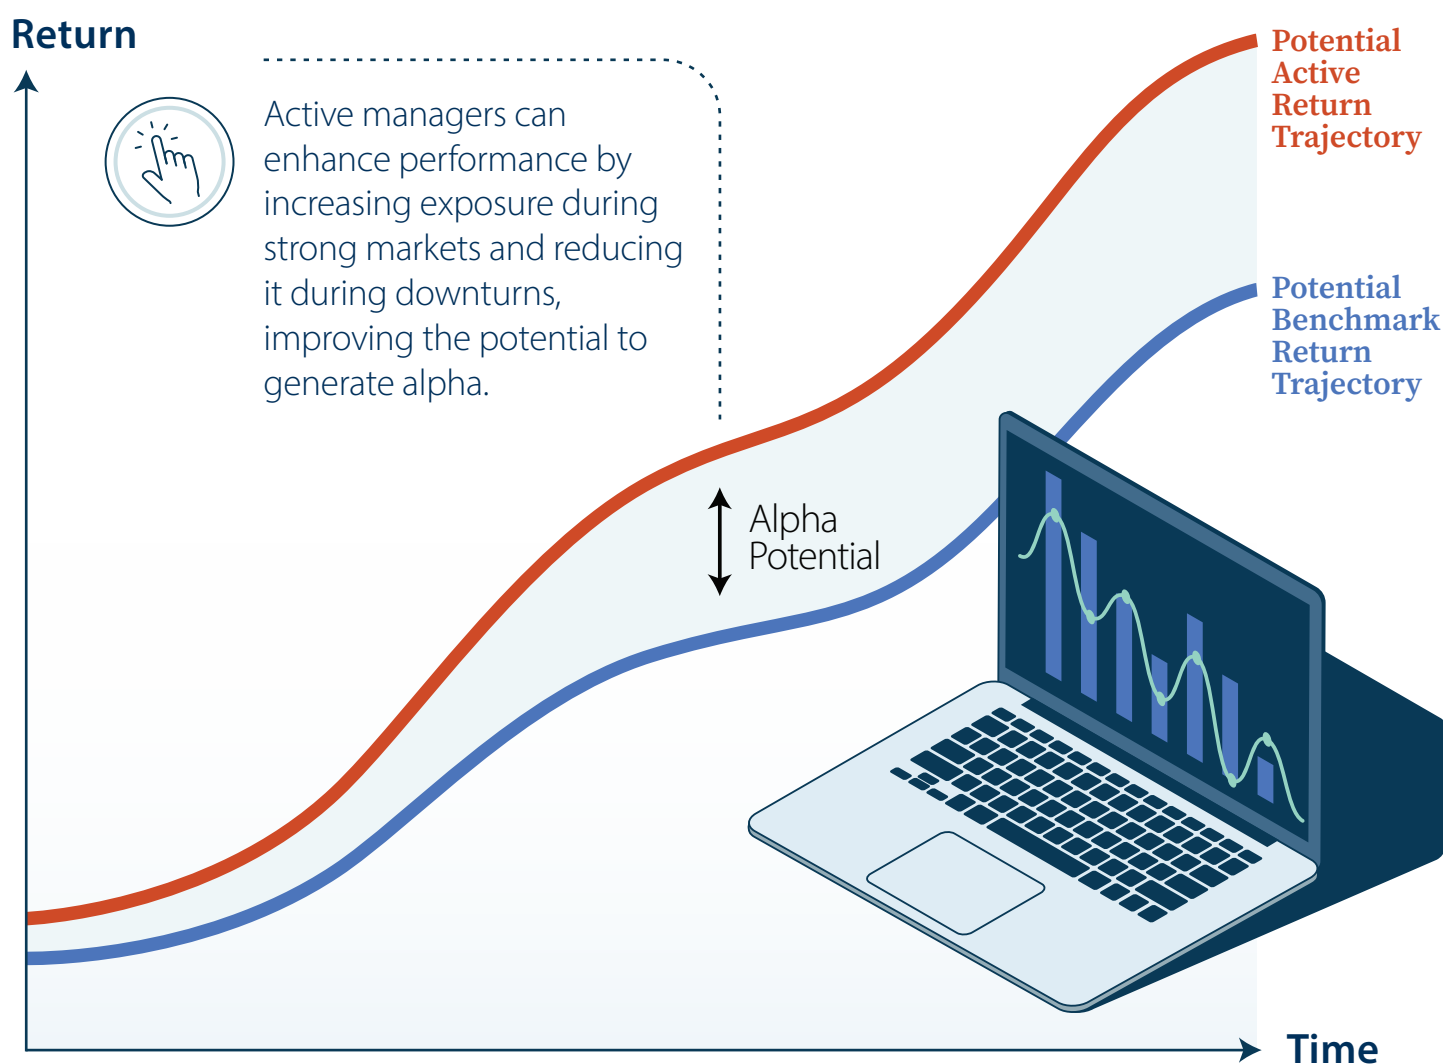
Return

Active managers can enhance performance by increasing exposure during strong markets and reducing it during downturns, improving the potential to generate alpha.

Potential Active Return Trajectory

Potential Benchmark Return Trajectory

Alpha Potential

Time